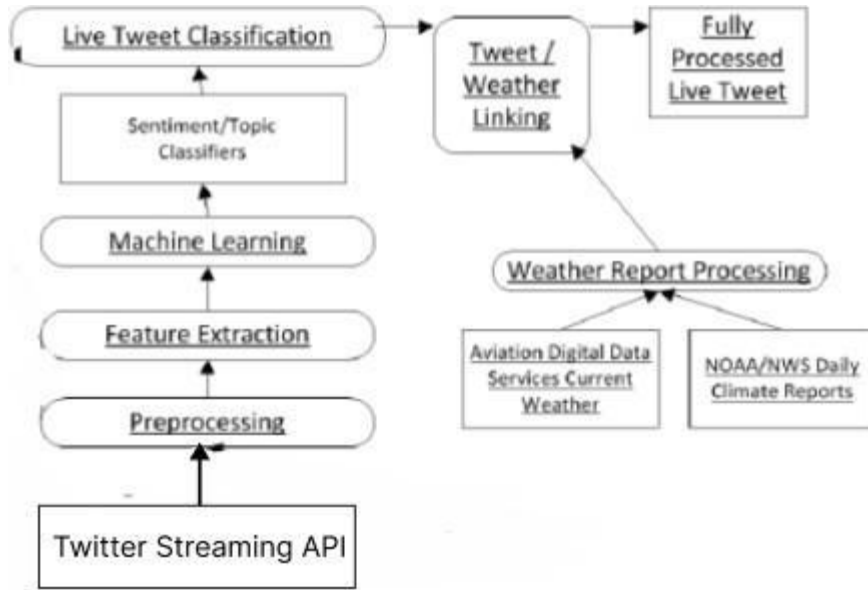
Live Tweet Classification

Tweet / Weather Linking

Fully Processed Live Tweet

Sentiment/Topic Classifiers

Machine Learning

Weather Report Processing

Feature Extraction

Aviation Digital Data Services Current Weather

NOAA/NWS Daily Climate Reports

Preprocessing

Twitter Streaming API